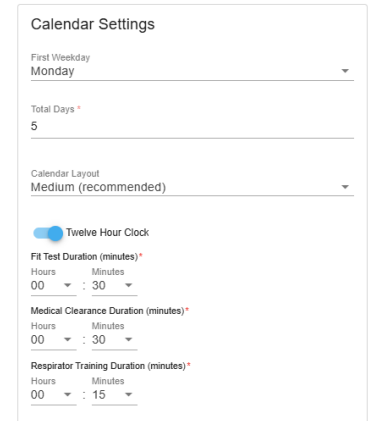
Calendar Settings

First Weekday
Monday

Total Days *
5

Calendar Layout
Medium (recommended)

Twelve Hour Clock

Fit Test Duration (minutes)*
Hours Minutes
00 : 30

Medical Clearance Duration (minutes)*
Hours Minutes
00 : 30

Respirator Training Duration (minutes)*
Hours Minutes
00 : 15